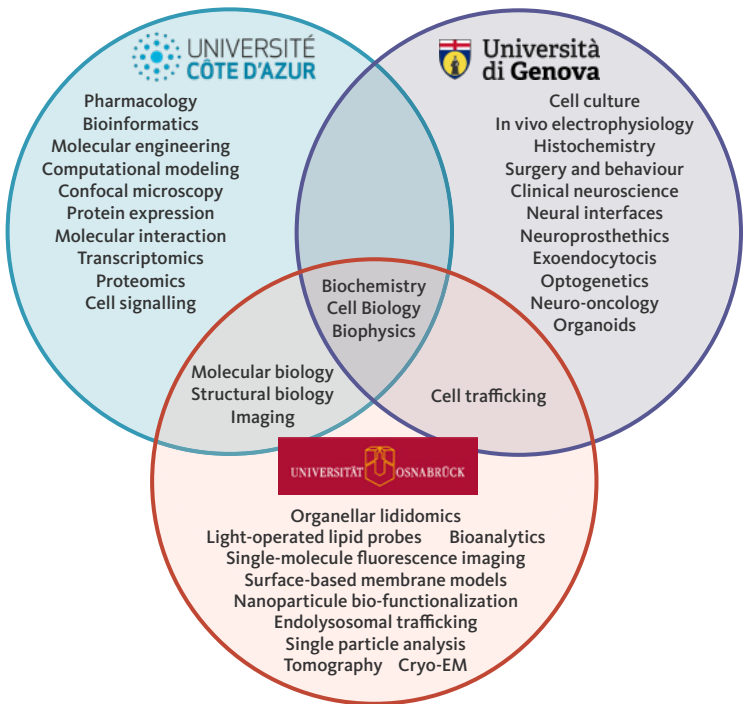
UNIVERSITÉ CÔTE D'AZUR

Pharmacology
Bioinformatics
Molecular engineering
Computational modeling
Confocal microscopy
Protein expression
Molecular interaction
Transcriptomics
Proteomics
Cell signalling

Università di Genova

Cell culture
In vivo electrophysiology
Histochemistry
Surgery and behaviour
Clinical neuroscience
Neural interfaces
Neuroprosthethics
Exoendocytosis
Optogenetics
Neuro-oncology
Organoids

Biochemistry
Cell Biology
Biophysics

Molecular biology
Structural biology
Imaging

Cell trafficking

UNIVERSITÄT OSNABRÜCK

Organellar lididomics
Light-operated lipid probes Bioanalytics
Single-molecule fluorescence imaging
Surface-based membrane models
Nanoparticule bio-functionalization
Endolysosomal trafficking
Single particle analysis
Tomography Cryo-EM